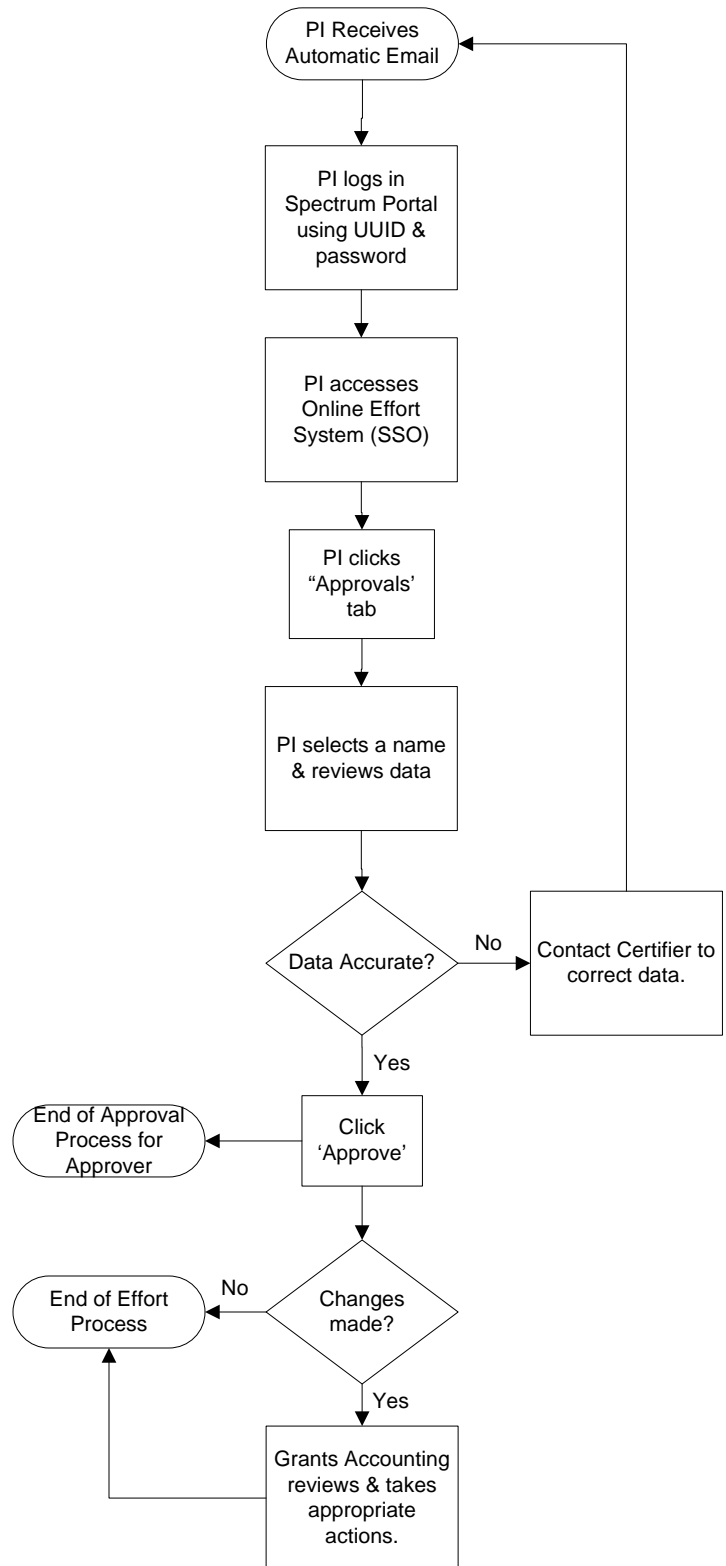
PI Receives Automatic Email

PI logs in Spectrum Portal using UUID & password

PI accesses Online Effort System (SSO)

PI clicks "Approvals' tab

PI selects a name & reviews data

Data Accurate?

No

Contact Certifier to correct data.

Yes

End of Approval Process for Approver

Click 'Approve'

No

End of Effort Process

Changes made?

Yes

Grants Accounting reviews & takes appropriate actions.